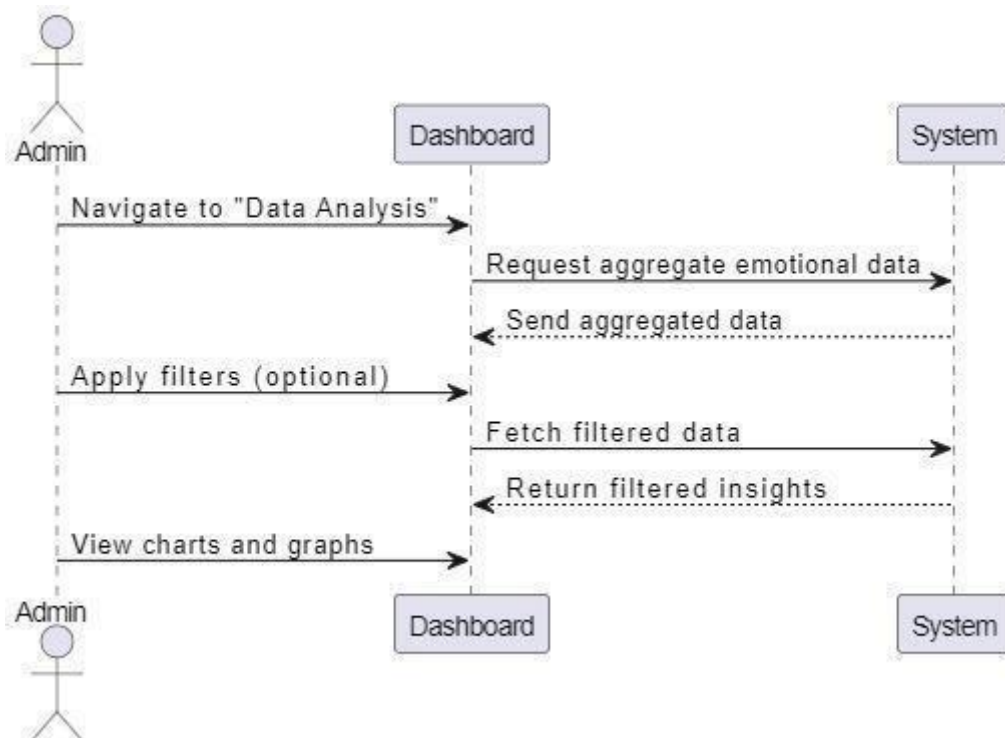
Admin
Dashboard
System
Navigate to "Data Analysis"
Request aggregate emotional data
Send aggregated data
Apply filters (optional)
Fetch filtered data
Return filtered insights
View charts and graphs
Admin
Dashboard
System